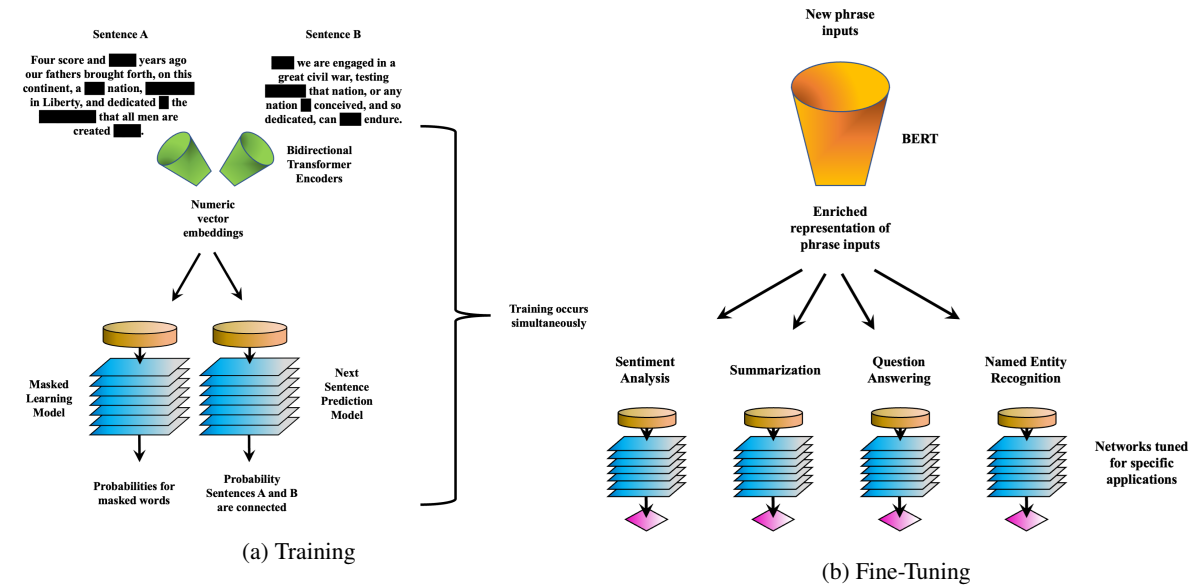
Sentence A

Four score and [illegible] years ago our fathers brought forth, on this continent, a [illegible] nation, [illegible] in Liberty, and dedicated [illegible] the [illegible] that all men are created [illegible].

Sentence B

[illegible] we are engaged in a great civil war, testing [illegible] that nation, or any nation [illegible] conceived, and so dedicated, can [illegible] endure.

Bidirectional Transformer Encoders

Numeric vector embeddings

Masked Learning Model

Next Sentence Prediction Model

Probabilities for masked words

Probability Sentences A and B are connected

Training occurs simultaneously

(a) Training

New phrase inputs

BERT

Enriched representation of phrase inputs

Sentiment Analysis

Summarization

Question Answering

Named Entity Recognition

Networks tuned for specific applications

(b) Fine-Tuning